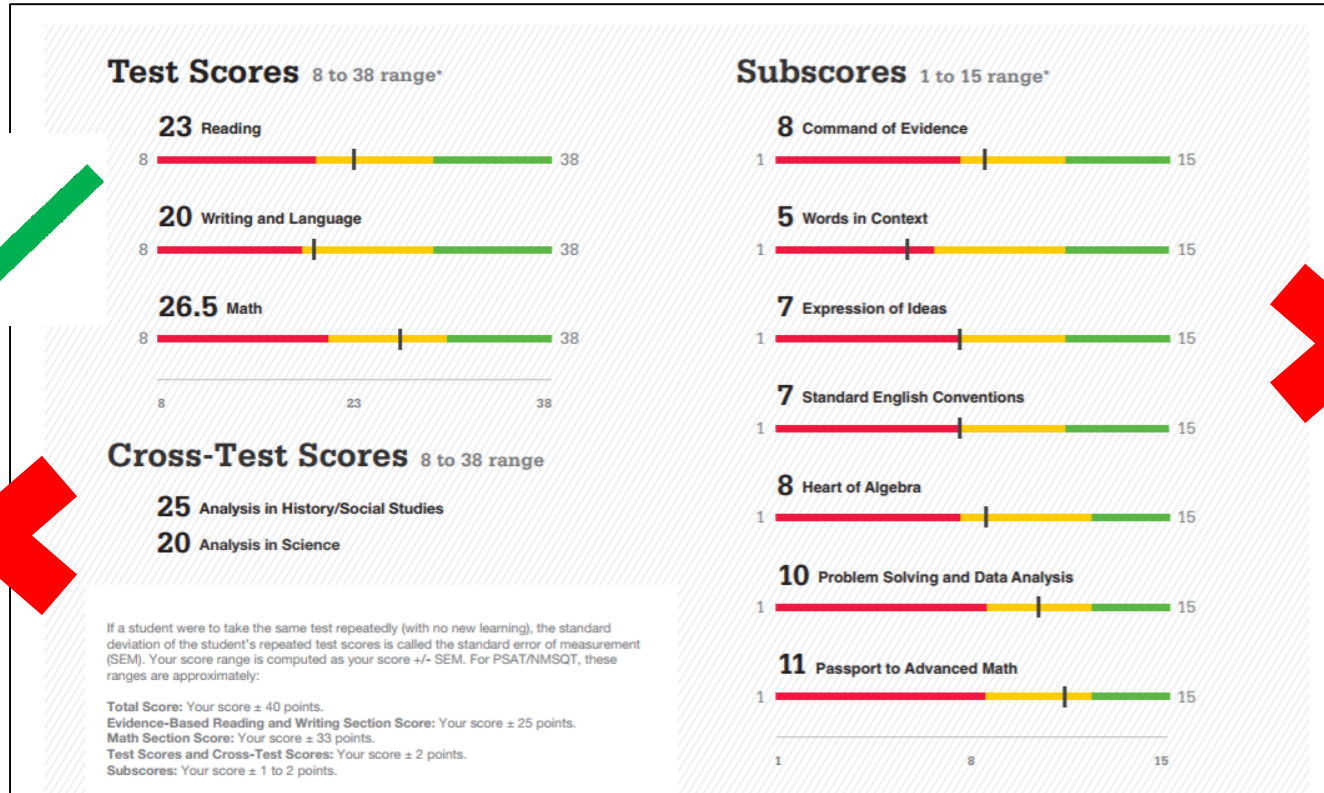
Test Scores 8 to 38 range*

23 Reading
8 38

20 Writing and Language
8 38

26.5 Math
8 38

8 23 38

Cross-Test Scores 8 to 38 range

25 Analysis in History/Social Studies

20 Analysis in Science

If a student were to take the same test repeatedly (with no new learning), the standard deviation of the student's repeated test scores is called the standard error of measurement (SEM). Your score range is computed as your score +/- SEM. For PSAT/NMSQT, these ranges are approximately:

Total Score: Your score ± 40 points.
Evidence-Based Reading and Writing Section Score: Your score ± 25 points.
Math Section Score: Your score ± 33 points.
Test Scores and Cross-Test Scores: Your score ± 2 points.
Subscores: Your score ± 1 to 2 points.

Subscores 1 to 15 range*

8 Command of Evidence
1 15

5 Words in Context
1 15

7 Expression of Ideas
1 15

7 Standard English Conventions
1 15

8 Heart of Algebra
1 15

10 Problem Solving and Data Analysis
1 15

11 Passport to Advanced Math
1 15

1 8 15